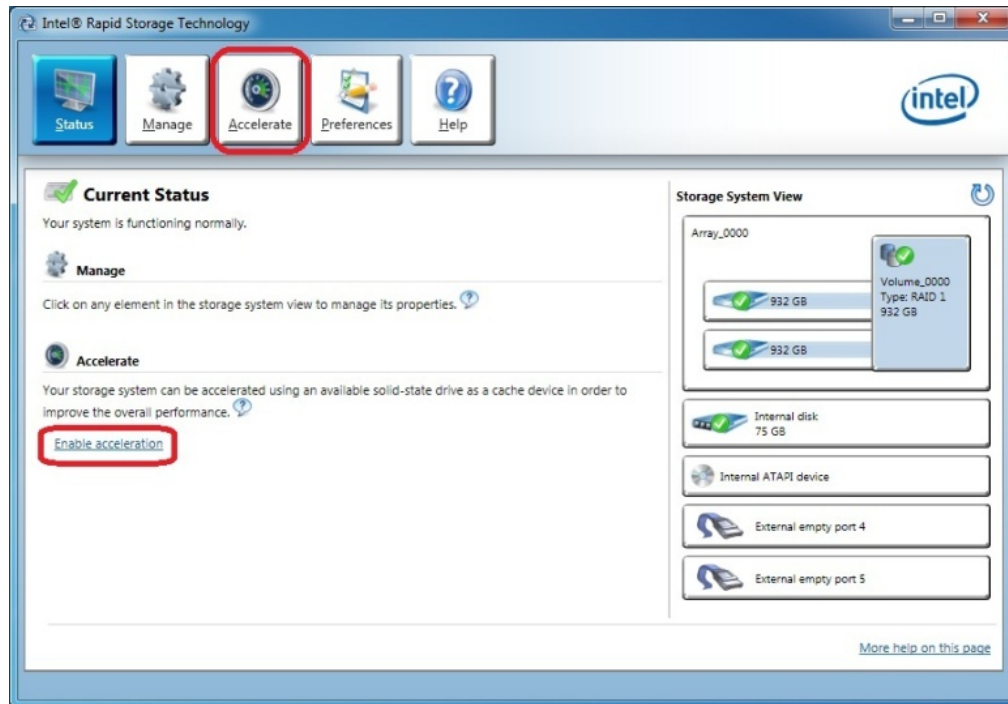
Intel® Rapid Storage Technology

Status
Manage
Accelerate
Preferences
Help

intel

Current Status
Your system is functioning normally.

Manage
Click on any element in the storage system view to manage its properties.

Accelerate
Your storage system can be accelerated using an available solid-state drive as a cache device in order to improve the overall performance.

Enable acceleration

Storage System View

Array_0000

932 GB
932 GB

Volume_0000
Type: RAID 1
932 GB

Internal disk
75 GB

Internal ATAPI device

External empty port 4

External empty port 5

More help on this page